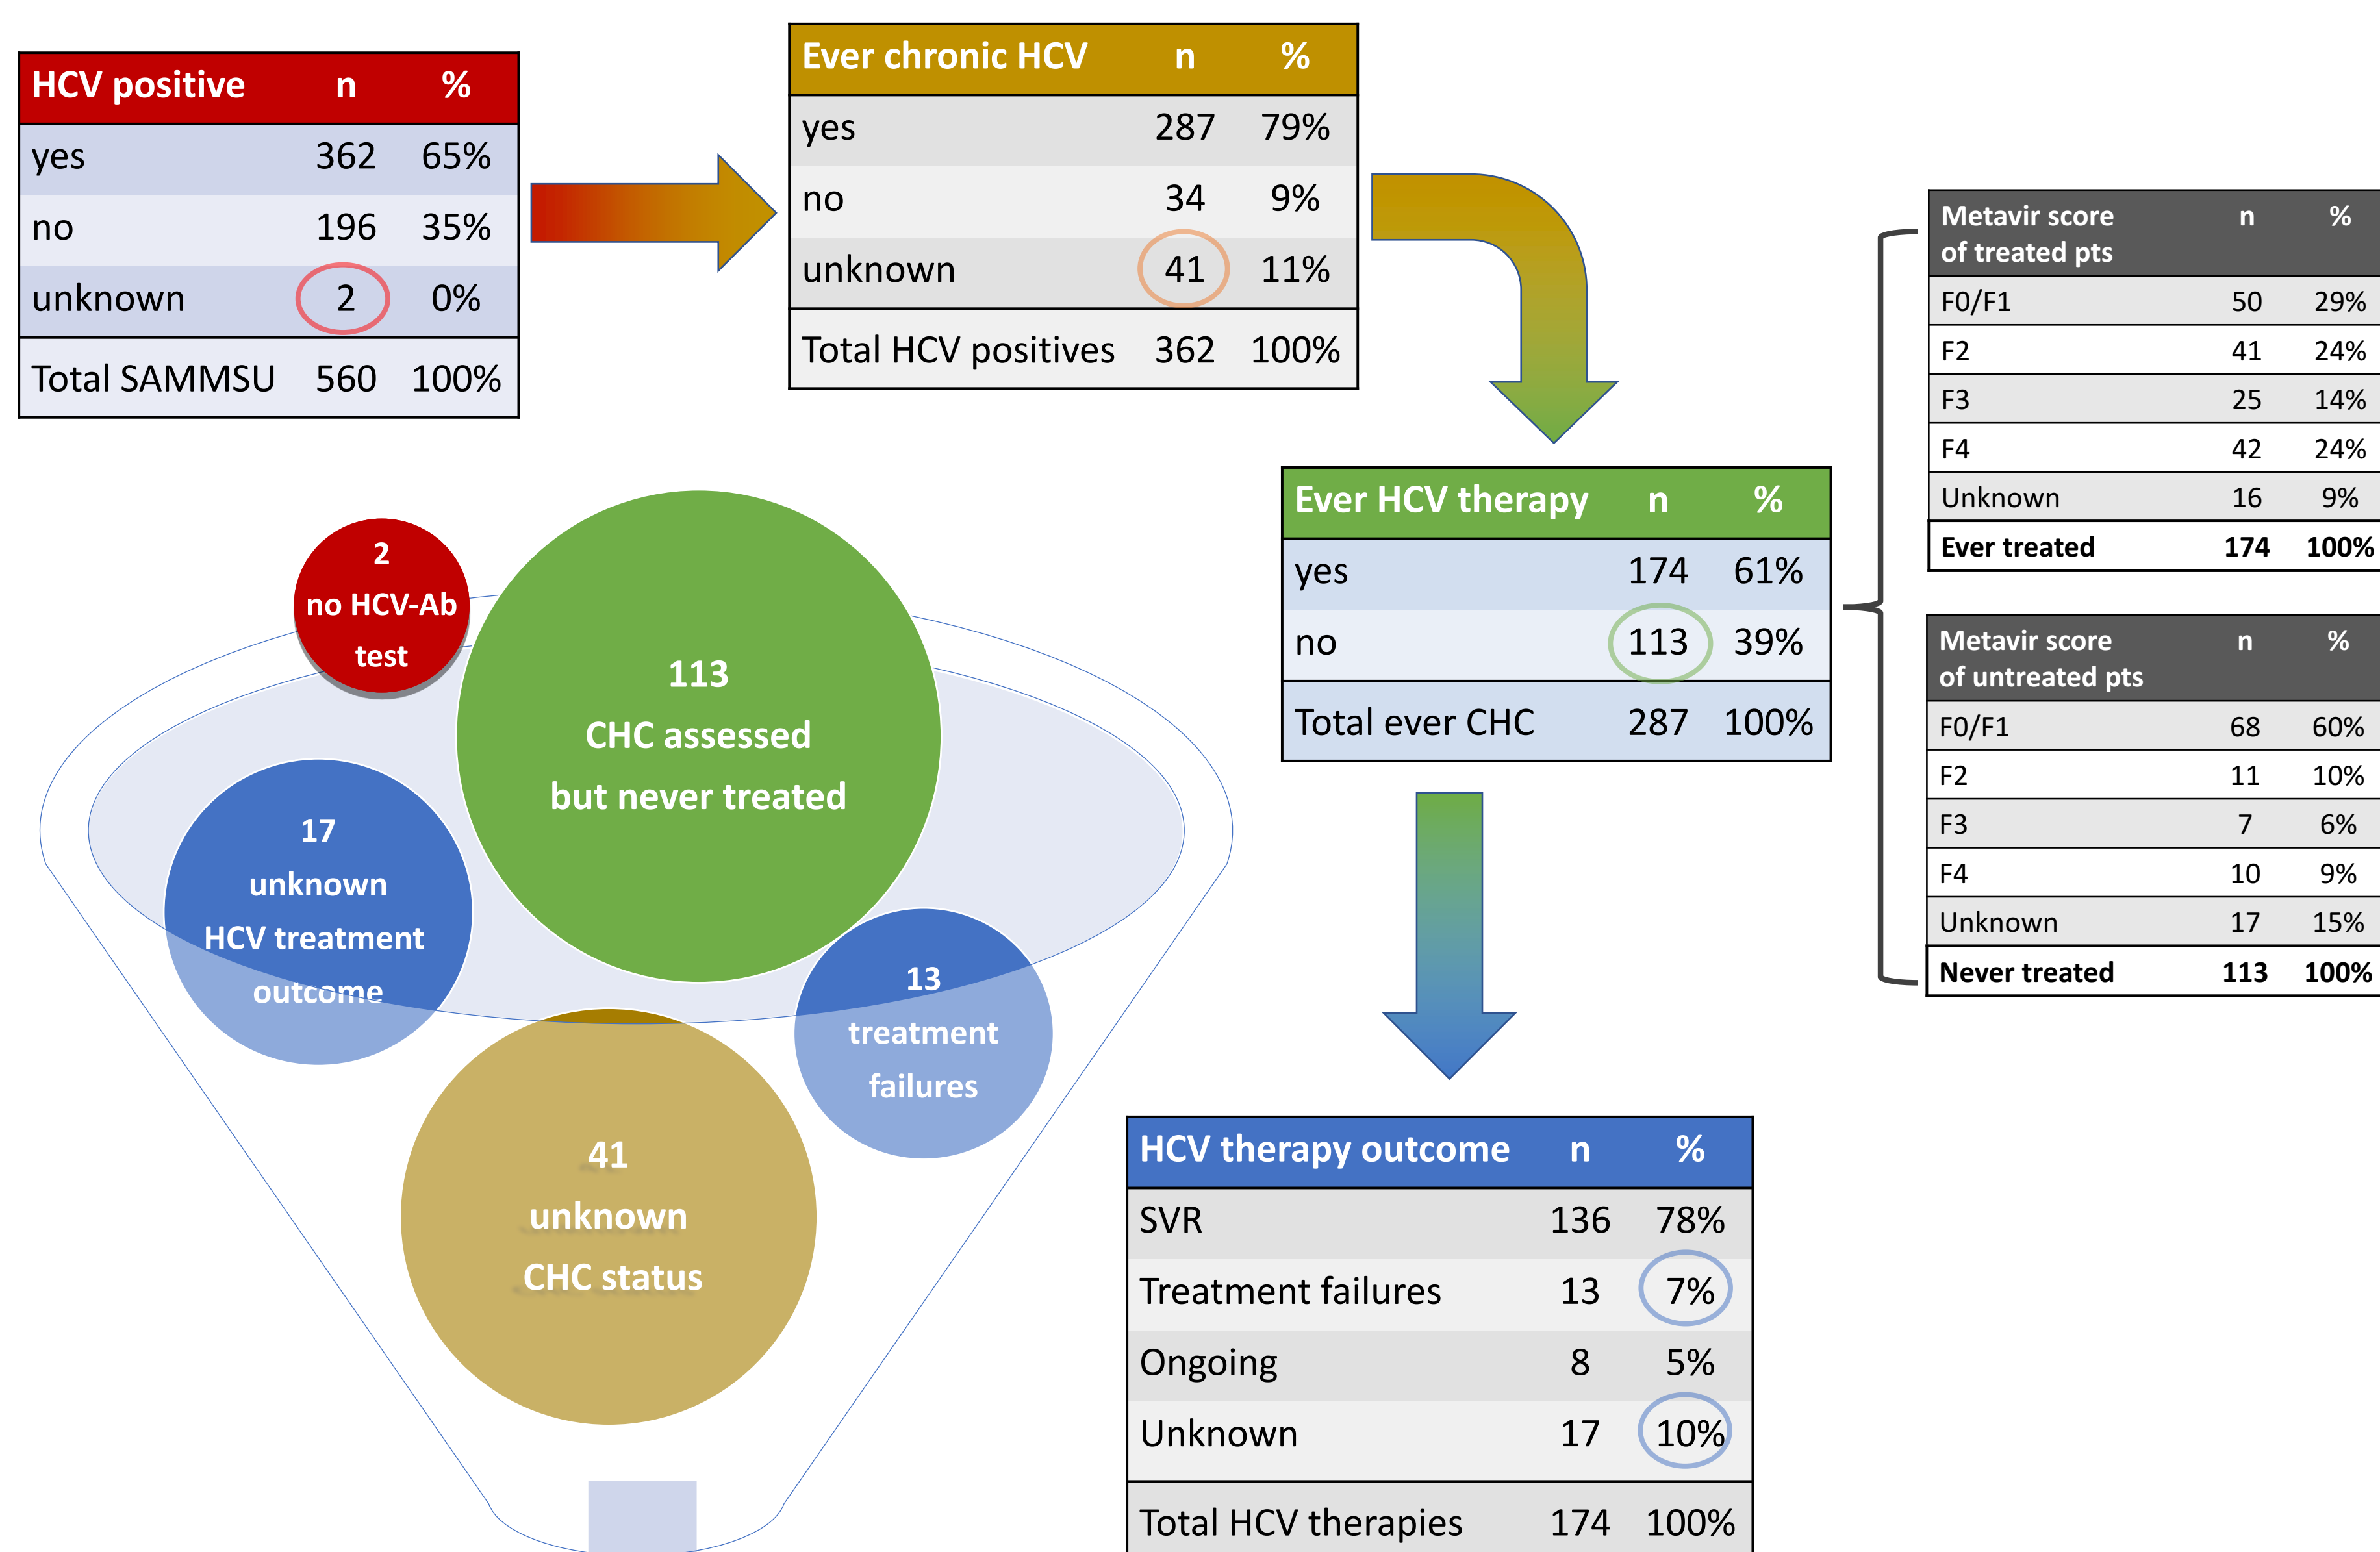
| HCV positive | n | % |
|---|---|---|
| yes | 362 | 65% |
| no | 196 | 35% |
| unknown | 2 | 0% |
| Total SAMMSU | 560 | 100% |

| Ever chronic HCV | n | % |
|---|---|---|
| yes | 287 | 79% |
| no | 34 | 9% |
| unknown | 41 | 11% |
| Total HCV positives | 362 | 100% |

| Metavir score of treated pts | n | % |
|---|---|---|
| F0/F1 | 50 | 29% |
| F2 | 41 | 24% |
| F3 | 25 | 14% |
| F4 | 42 | 24% |
| Unknown | 16 | 9% |
| Ever treated | 174 | 100% |

| Ever HCV therapy | n | % |
|---|---|---|
| yes | 174 | 61% |
| no | 113 | 39% |
| Total ever CHC | 287 | 100% |

| Metavir score of untreated pts | n | % |
|---|---|---|
| F0/F1 | 68 | 60% |
| F2 | 11 | 10% |
| F3 | 7 | 6% |
| F4 | 10 | 9% |
| Unknown | 17 | 15% |
| Never treated | 113 | 100% |

2 no HCV-Ab test

113 CHC assessed but never treated

17 unknown HCV treatment outcome

13 treatment failures

41 unknown CHC status

| HCV therapy outcome | n | % |
|---|---|---|
| SVR | 136 | 78% |
| Treatment failures | 13 | 7% |
| Ongoing | 8 | 5% |
| Unknown | 17 | 10% |
| Total HCV therapies | 174 | 100% |